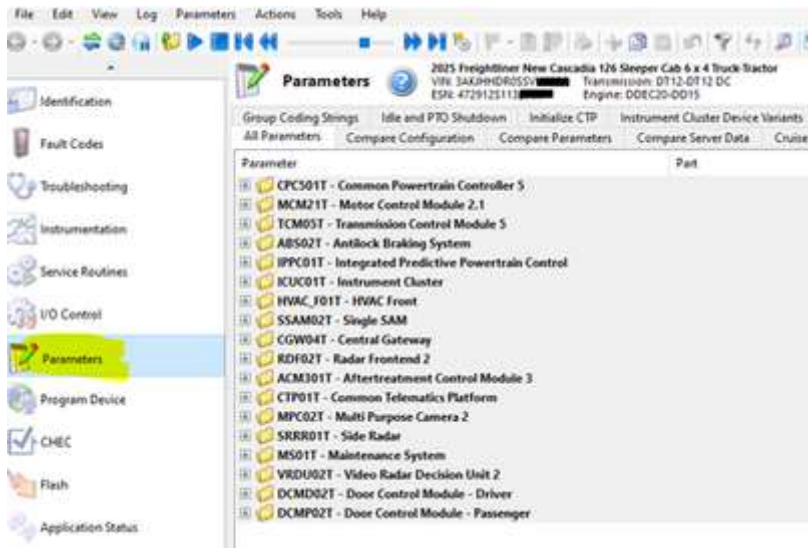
File Edit View Log Parameters Actions Tools Help

Identification
Fault Codes
Troubleshooting
Instrumentation
Service Routines
I/O Control
Parameters
Program Device
CHEC
Flash
Application Status

Parameters
2025 Freightliner New Cascadia 126 Sleeper Cab 6 x 4 Truck Tractor
VIN: 3AKJHHDR0SSV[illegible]
ESN: 4729125113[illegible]
Transmission: DT12-DT12 DC
Engine: DDEC20-DD15

Group Coding Strings | Idle and PTO Shutdown | Initialize CTP | Instrument Cluster Device Variants
All Parameters | Compare Configuration | Compare Parameters | Compare Server Data | Cruise

Parameter | Part

CPC501T - Common Powertrain Controller 5
MCM21T - Motor Control Module 2.1
TCM05T - Transmission Control Module 5
ABS02T - Antilock Braking System
IPPC01T - Integrated Predictive Powertrain Control
ICUC01T - Instrument Cluster
HVAC_F01T - HVAC Front
SSAM02T - Single SAM
CGW04T - Central Gateway
RDF02T - Radar Frontend 2
ACM301T - Aftertreatment Control Module 3
CTP01T - Common Telematics Platform
MPC02T - Multi Purpose Camera 2
SRRR01T - Side Radar
MS01T - Maintenance System
VRDU02T - Video Radar Decision Unit 2
DCMD02T - Door Control Module - Driver
DCMP02T - Door Control Module - Passenger